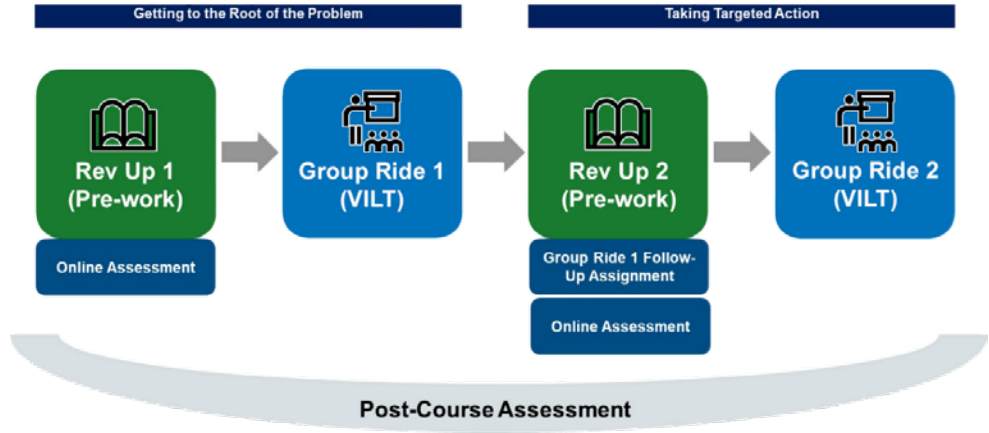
Getting to the Root of the Problem

Taking Targeted Action

Rev Up 1
(Pre-work)

Online Assessment

Group Ride 1
(VILT)

Rev Up 2
(Pre-work)

Group Ride 1 Follow-Up Assignment

Online Assessment

Group Ride 2
(VILT)

Post-Course Assessment